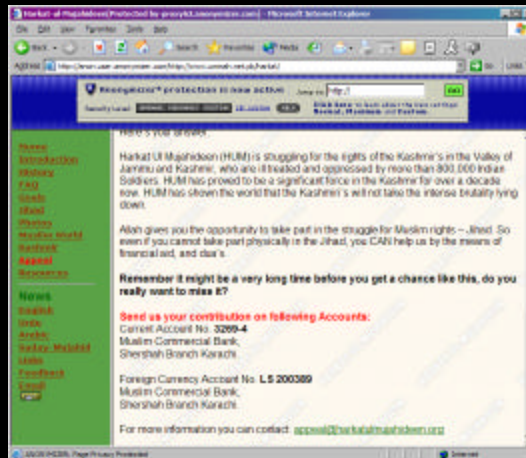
Harkat-ul-Mujahideen [Protected by proxyk1.anonymizer.com] - Microsoft Internet Explorer

File Edit View Favorites Tools Help

Back Search Favorites Media

Address http://anon.user.anonymizer.com/http://www.ummah.net.pk/harkat/ Go Links

Anonymizer® protection is now active Jump to: http:// GO

Security Level: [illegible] Click here to learn about the free settings: Normal, Maximum and Custom.

Here's your answer...

Harkat Ul Mujahideen (HUM) is struggling for the rights of the Kashmir's in the Valley of Jammu and Kashmir, who are ill treated and oppressed by more than 800,000 Indian Soldiers. HUM has proved to be a significant force in the Kashmir for over a decade now. HUM has shown the world that the Kashmir's will not take the intense brutality lying down.

Allah gives you the opportunity to take part in the struggle for Muslim rights -- Jihad. So even if you cannot take part physically in the Jihad, you CAN help us by the means of financial aid, and dua's.

Remember it might be a very long time before you get a chance like this, do you really want to miss it?

Send us your contribution on following Accounts:
Current Account No. 3269-4
Muslim Commercial Bank,
Shershah Branch Karachi.

Foreign Currency Account No. LS 200389
Muslim Commercial Bank,
Shershah Branch Karachi.

For more information you can contact: appeal@harkatulmujahideen.org

Home
Introduction
History
FAQ
Goals
Jihad
Photos
Muslim World
Kashmir
Appeal
Resources

News
English
Urdu
Arabic
Sada-e-Mujahid
Links
Feedback
Email
TOP

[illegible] Page Privacy Protected

Internet